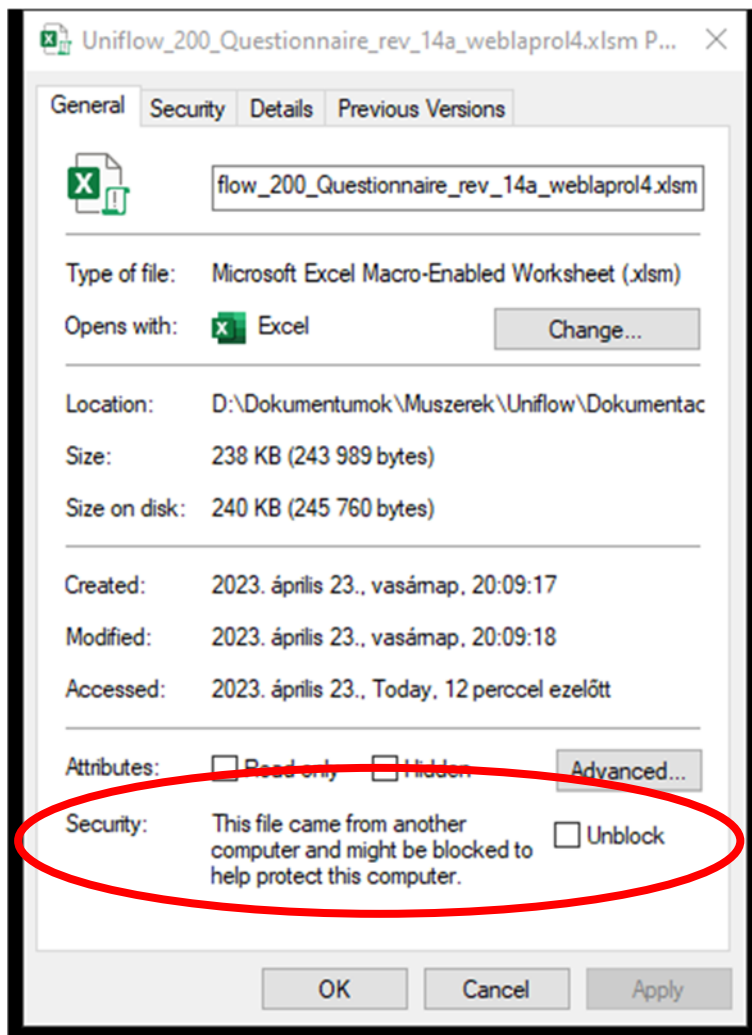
Uniflow_200_Questionnaire_rev_14a_weblaprol4.xlsm P...

General | Security | Details | Previous Versions

flow_200_Questionnaire_rev_14a_weblaprol4.xlsm

Type of file: Microsoft Excel Macro-Enabled Worksheet (.xlsm)

Opens with: Excel Change...

Location: D:\Dokumentumok\Muszerek\Uniflow\Dokumentac

Size: 238 KB (243 989 bytes)

Size on disk: 240 KB (245 760 bytes)

Created: 2023. április 23., vasárnap, 20:09:17

Modified: 2023. április 23., vasárnap, 20:09:18

Accessed: 2023. április 23., Today, 12 perccel ezelőtt

Attributes: Read-only Hidden Advanced...

Security: This file came from another computer and might be blocked to help protect this computer. Unblock

OK Cancel Apply